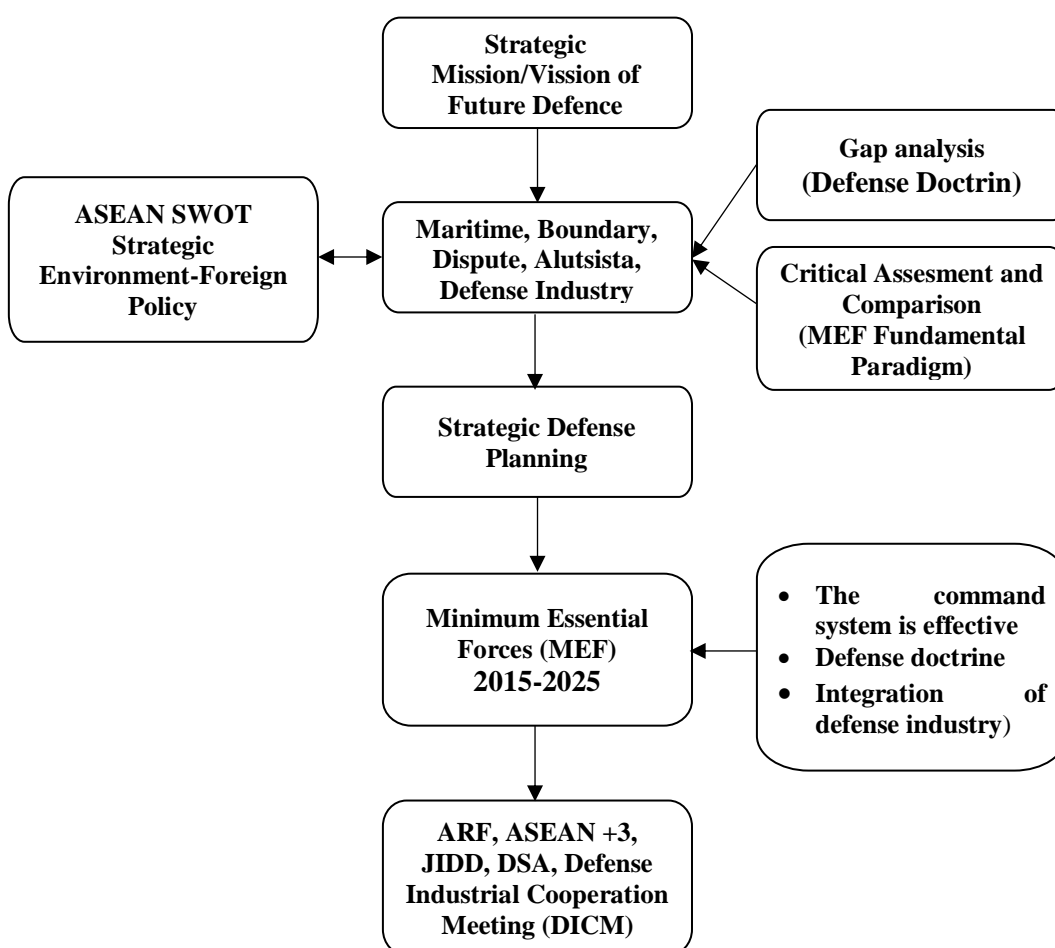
Strategic Mission/Vission of Future Defence

Gap analysis (Defense Doctrin)

ASEAN SWOT Strategic Environment-Foreign Policy

Maritime, Boundary, Dispute, Alutsista, Defense Industry

Critical Assesment and Comparison (MEF Fundamental Paradigm)

Strategic Defense Planning

Minimum Essential Forces (MEF) 2015-2025

- The command system is effective
- Defense doctrine
- Integration of defense industry)

ARF, ASEAN +3, JIDD, DSA, Defense Industrial Cooperation Meeting (DICM)